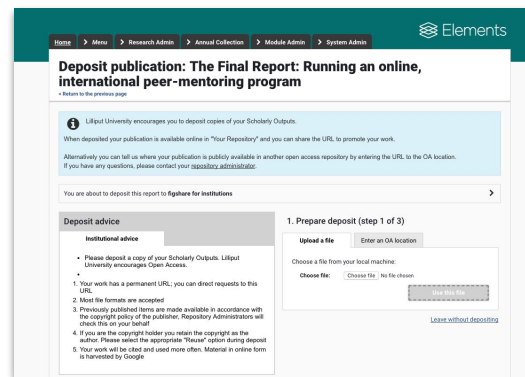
Elements

Home > Menu > Research Admin > Annual Collection > Module Admin > System Admin

Deposit publication: The Final Report: Running an online, international peer-mentoring program

« Return to the previous page

Lilliput University encourages you to deposit copies of your Scholarly Outputs.

When deposited your publication is available online in "Your Repository" and you can share the URL to promote your work.

Alternatively you can tell us where your publication is publicly available in another open access repository by entering the URL to the OA location.
If you have any questions, please contact your repository administrator.

You are about to deposit this report to figshare for institutions

Deposit advice

Institutional advice

- Please deposit a copy of your Scholarly Outputs. Lilliput University encourages Open Access.
-

1. Your work has a permanent URL; you can direct requests to this URL
2. Most file formats are accepted
3. Previously published items are made available in accordance with the copyright policy of the publisher, Repository Administrators will check this on your behalf
4. If you are the copyright holder you retain the copyright as the author. Please select the appropriate "Reuse" option during deposit
5. Your work will be cited and used more often. Material in online form is harvested by Google

1. Prepare deposit (step 1 of 3)

Upload a file | Enter an OA location

Choose a file from your local machine:

Choose file: Choose file No file chosen

Use this file

Leave without depositing